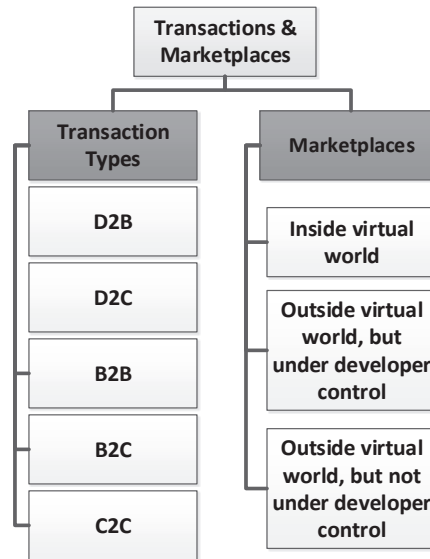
Transactions & Marketplaces

Transaction Types

D2B

D2C

B2B

B2C

C2C

Marketplaces

Inside virtual world

Outside virtual world, but under developer control

Outside virtual world, but not under developer control